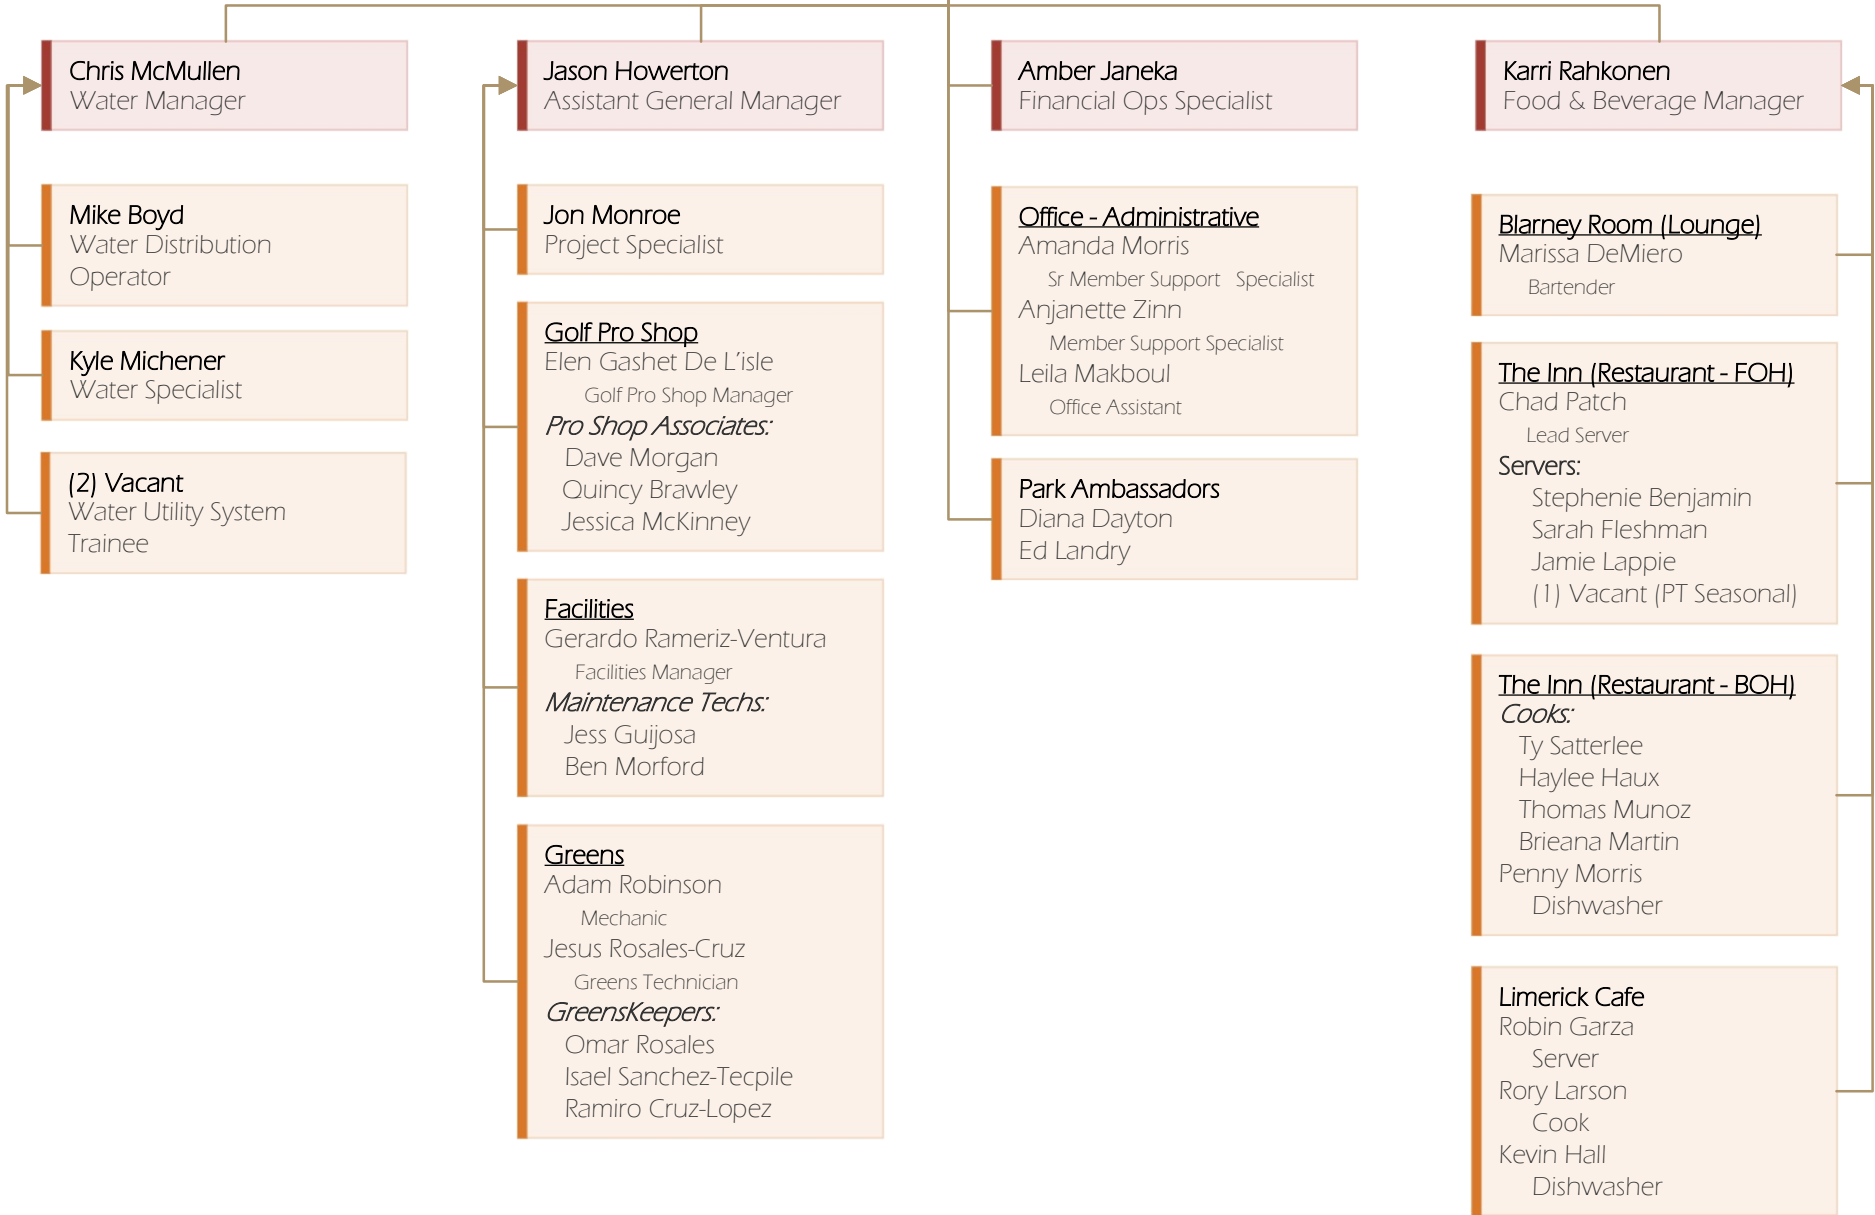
Chris McMullen
Water Manager

Mike Boyd
Water Distribution Operator

Kyle Michener
Water Specialist

(2) Vacant
Water Utility System Trainee

Jason Howerton
Assistant General Manager

Jon Monroe
Project Specialist

Golf Pro Shop
Elen Gashet De L'isle
Golf Pro Shop Manager
Pro Shop Associates:
Dave Morgan
Quincy Brawley
Jessica McKinney

Facilities
Gerardo Rameriz-Ventura
Facilities Manager
Maintenance Techs:
Jess Guijosa
Ben Morford

Greens
Adam Robinson
Mechanic
Jesus Rosales-Cruz
Greens Technician
GreensKeepers:
Omar Rosales
Isael Sanchez-Tecpile
Ramiro Cruz-Lopez

Amber Janeka
Financial Ops Specialist

Office - Administrative
Amanda Morris
Sr Member Support Specialist
Anjanette Zinn
Member Support Specialist
Leila Makboul
Office Assistant

Park Ambassadors
Diana Dayton
Ed Landry

Karri Rahkonen
Food & Beverage Manager

Blarney Room (Lounge)
Marissa DeMiero
Bartender

The Inn (Restaurant - FOH)
Chad Patch
Lead Server
Servers:
Stephenie Benjamin
Sarah Fleshman
Jamie Lappie
(1) Vacant (PT Seasonal)

The Inn (Restaurant - BOH)
Cooks:
Ty Satterlee
Haylee Haux
Thomas Munoz
Brieana Martin
Penny Morris
Dishwasher

Limerick Cafe
Robin Garza
Server
Rory Larson
Cook
Kevin Hall
Dishwasher